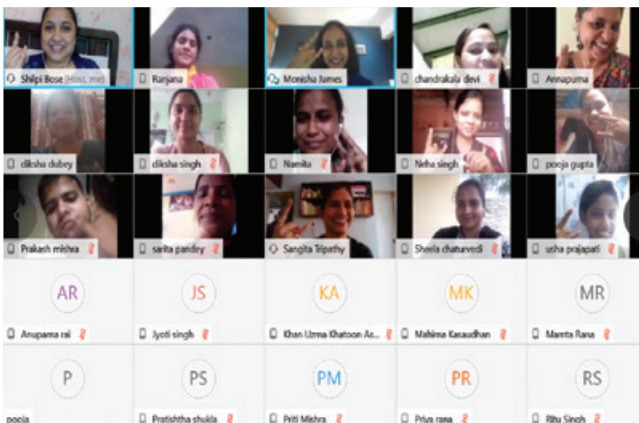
Shilpi Bose (Host, me)
Ranjana
Monisha James
chandrakala devi
Annapurna
diksha dubey
diksha singh
Namita
Neha singh
pooja gupta
Prakash mishra
sarita pandey
Sangita Tripathy
Sheela chaturvedi
usha prajapati
AR
Anupama rai
JS
Jyoti singh
KA
Khan Uzma Khatoon As...
MK
Mahima Karaudhan
MR
Mamta Rana
P
pooja
PS
Pratishtha shukla
PM
Priti Mishra
PR
Priya rana
RS
Ritu Singh